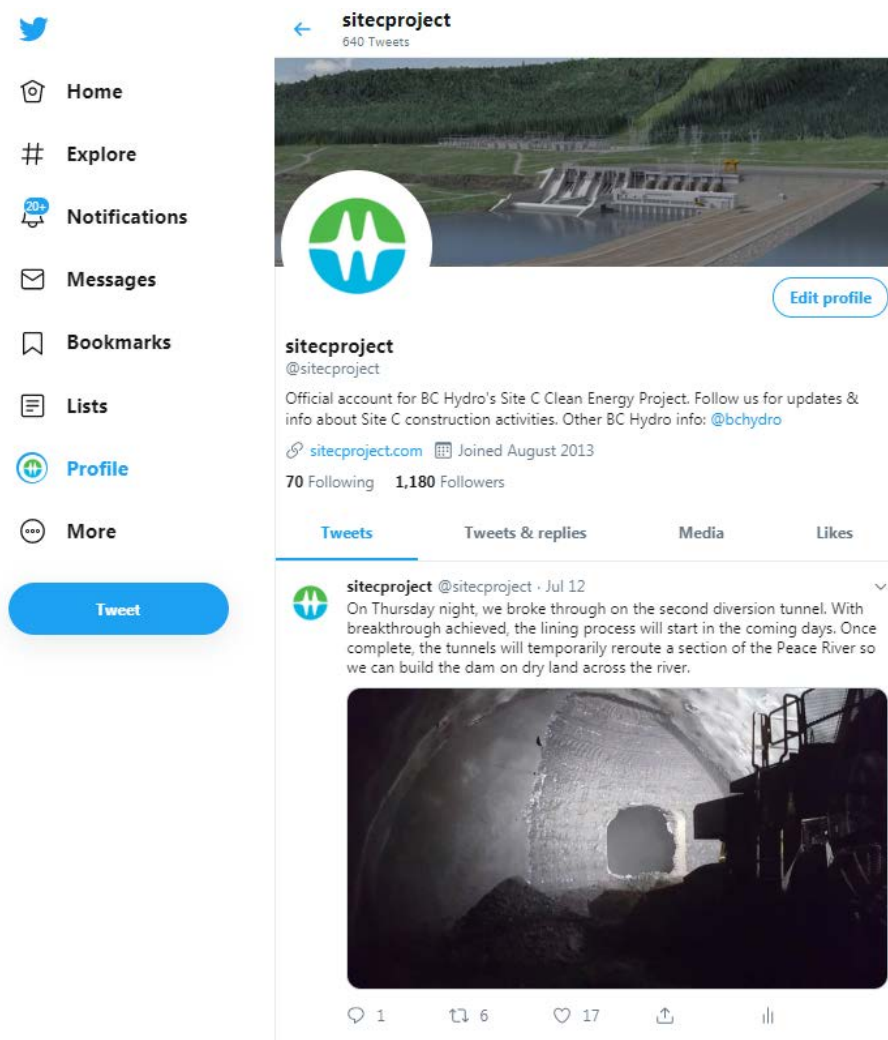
Home

Explore

20+

Notifications

Messages

Bookmarks

Lists

Profile

More

Tweet

sitecproject
640 Tweets

Edit profile

sitecproject
@sitecproject

Official account for BC Hydro's Site C Clean Energy Project. Follow us for updates & info about Site C construction activities. Other BC Hydro info: @bchydro

sitecproject.com Joined August 2013

70 Following 1,180 Followers

Tweets | Tweets & replies | Media | Likes

sitecproject @sitecproject · Jul 12
On Thursday night, we broke through on the second diversion tunnel. With breakthrough achieved, the lining process will start in the coming days. Once complete, the tunnels will temporarily reroute a section of the Peace River so we can build the dam on dry land across the river.

1 6 17